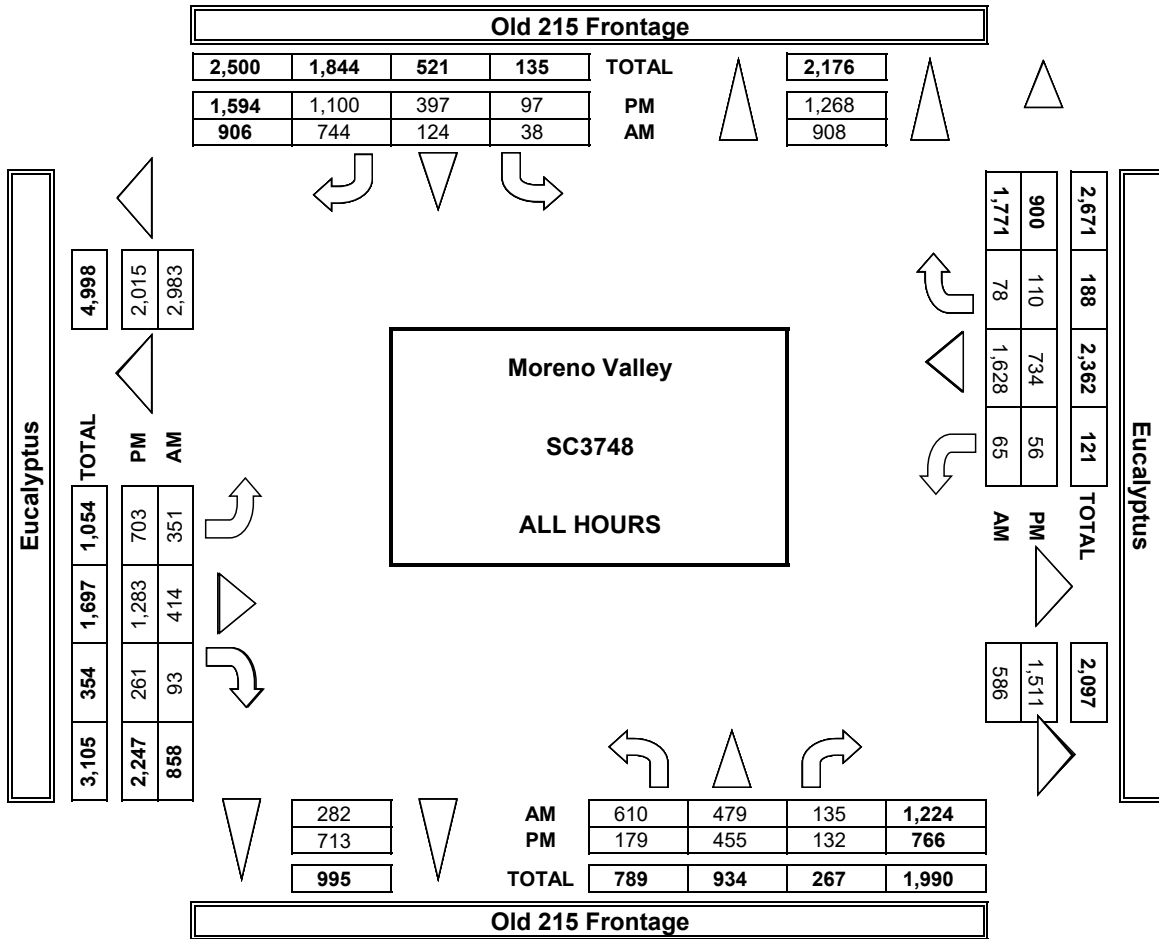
Old 215 Frontage

| 2,500 | 1,844 | 521 | 135 | TOTAL | 2,176 |
|---|---|---|---|---|---|
| 1,594 | 1,100 | 397 | 97 | PM | 1,268 |
| 906 | 744 | 124 | 38 | AM | 908 |

Eucalyptus

4,998 | 2,015 | 2,983

TOTAL PM AM

| 1,054 | 703 | 351 |
|---|---|---|
| 1,697 | 1,283 | 414 |
| 354 | 261 | 93 |
| 3,105 | 2,247 | 858 |

Moreno Valley

SC3748

ALL HOURS

Eucalyptus

| 1,771 | 900 | 2,671 |
|---|---|---|
| 78 | 110 | 188 |
| 1,628 | 734 | 2,362 |
| 65 | 56 | 121 |

AM PM TOTAL

586 | 1,511 | 2,097

| 282 | AM | 610 | 479 | 135 | 1,224 |
|---|---|---|---|---|---|
| 713 | PM | 179 | 455 | 132 | 766 |
| 995 | TOTAL | 789 | 934 | 267 | 1,990 |

Old 215 Frontage